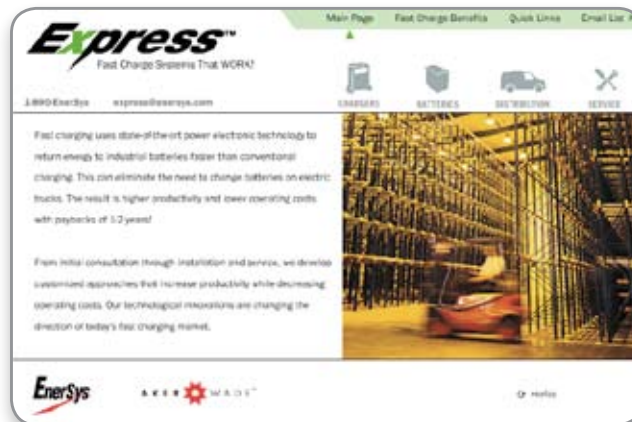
Main Page Fast Charge Benefits Quick Links Email List

Express™
Fast Charge Systems That WORK!

1-800-EnerSys express@enersys.com

CHARGERS BATTERIES DISTRIBUTION SERVICE

Fast charging uses state-of-the-art power electronic technology to return energy to industrial batteries faster than conventional charging. This can eliminate the need to change batteries on electric trucks. The result is higher productivity and lower operating costs with paybacks of 1-3 years!

From initial consultation through installation and service, we develop customized approaches that increase productivity while decreasing operating costs. Our technological innovations are changing the direction of today's fast charging market.

EnerSys

AEROWAVE™

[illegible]